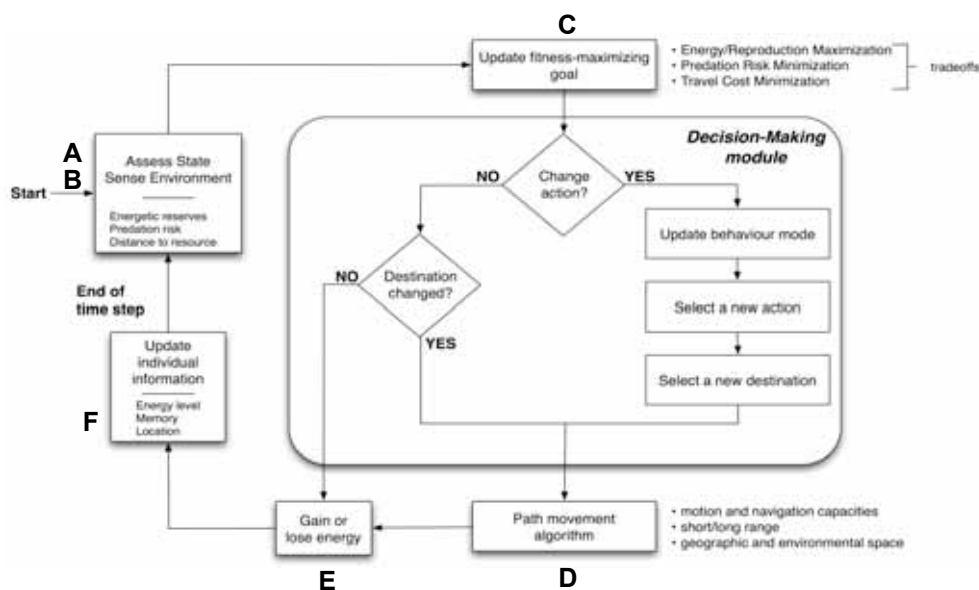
C

Update fitness-maximizing goal

• Energy/Reproduction Maximization
• Predation Risk Minimization
• Travel Cost Minimization

tradeoffs

A
B

Start

Assess State
Sense Environment

Energetic reserves
Predation risk
Distance to resource

Decision-Making module

Change action?

NO

YES

Update behaviour mode

Destination changed?

NO

YES

Select a new action

Select a new destination

End of time step

Update individual information

Energy level
Memory
Location

F

Gain or lose energy

E

Path movement algorithm

D

• motion and navigation capacities
• short/long range
• geographic and environmental space